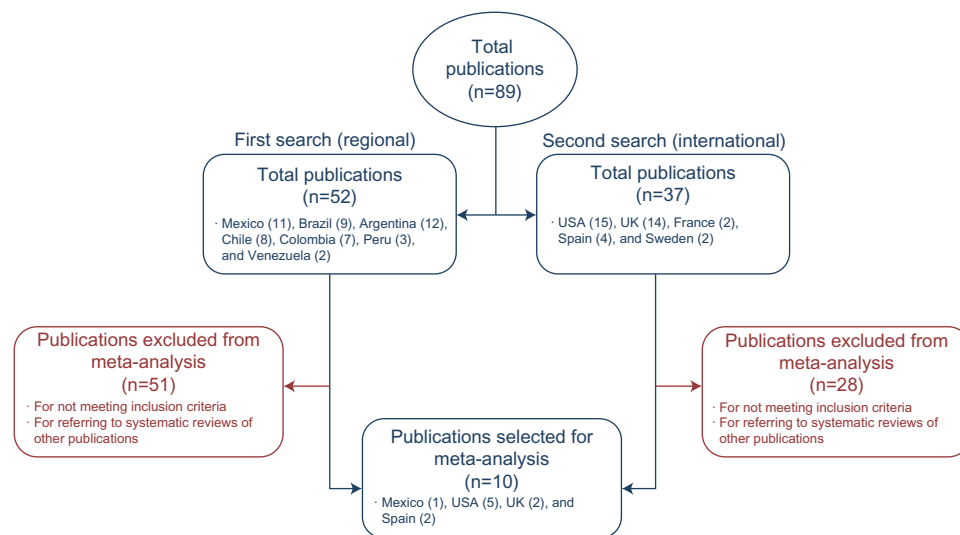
Total publications (n=89)

First search (regional)

Total publications (n=52)

· Mexico (11), Brazil (9), Argentina (12), Chile (8), Colombia (7), Peru (3), and Venezuela (2)

Second search (international)

Total publications (n=37)

· USA (15), UK (14), France (2), Spain (4), and Sweden (2)

Publications excluded from meta-analysis (n=51)

· For not meeting inclusion criteria
· For referring to systematic reviews of other publications

Publications excluded from meta-analysis (n=28)

· For not meeting inclusion criteria
· For referring to systematic reviews of other publications

Publications selected for meta-analysis (n=10)

· Mexico (1), USA (5), UK (2), and Spain (2)